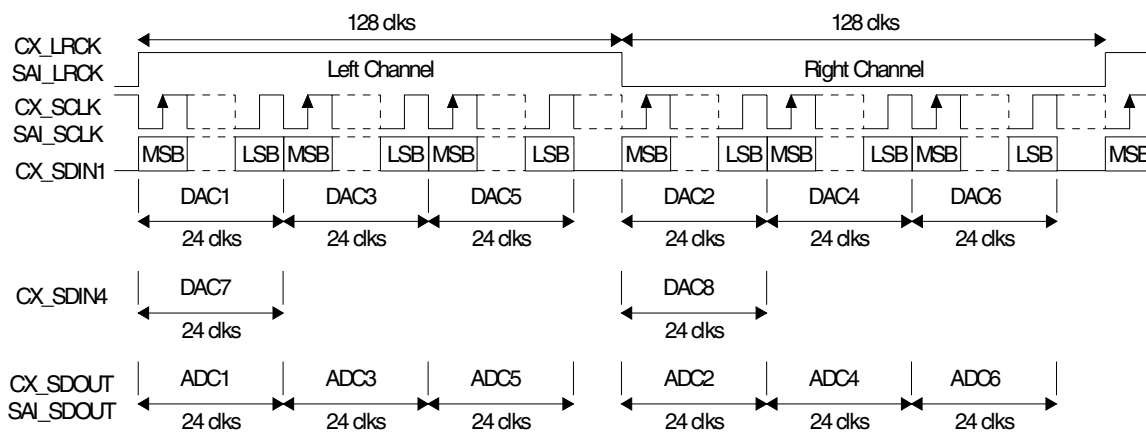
128 clks
128 clks
CX_LRCK
SAI_LRCK
Left Channel
Right Channel
CX_SCLK
SAI_SCLK
CX_SDIN1
MSB
LSB
MSB
LSB
MSB
LSB
MSB
LSB
MSB
LSB
MSB
LSB
MSB
DAC1
DAC3
DAC5
DAC2
DAC4
DAC6
24 clks
24 clks
24 clks
24 clks
24 clks
24 clks
CX_SDIN4
DAC7
DAC8
24 clks
24 clks
CX_SDOUT
SAI_SDOUT
ADC1
ADC3
ADC5
ADC2
ADC4
ADC6
24 clks
24 clks
24 clks
24 clks
24 clks
24 clks